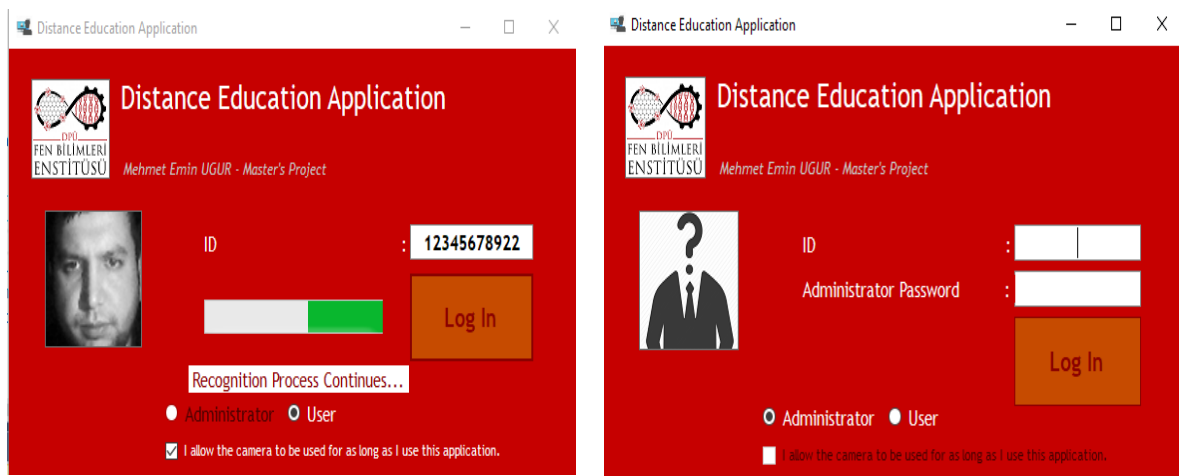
Distance Education Application

DPÜ FEN BİLİMLERİ ENSTİTÜSÜ

Distance Education Application

Mehmet Emin UGUR - Master's Project

ID : 12345678922

Log In

Recognition Process Continues...

Administrator User

I allow the camera to be used for as long as I use this application.

Distance Education Application

DPÜ FEN BİLİMLERİ ENSTİTÜSÜ

Distance Education Application

Mehmet Emin UGUR - Master's Project

ID :

Administrator Password :

Log In

Administrator User

I allow the camera to be used for as long as I use this application.